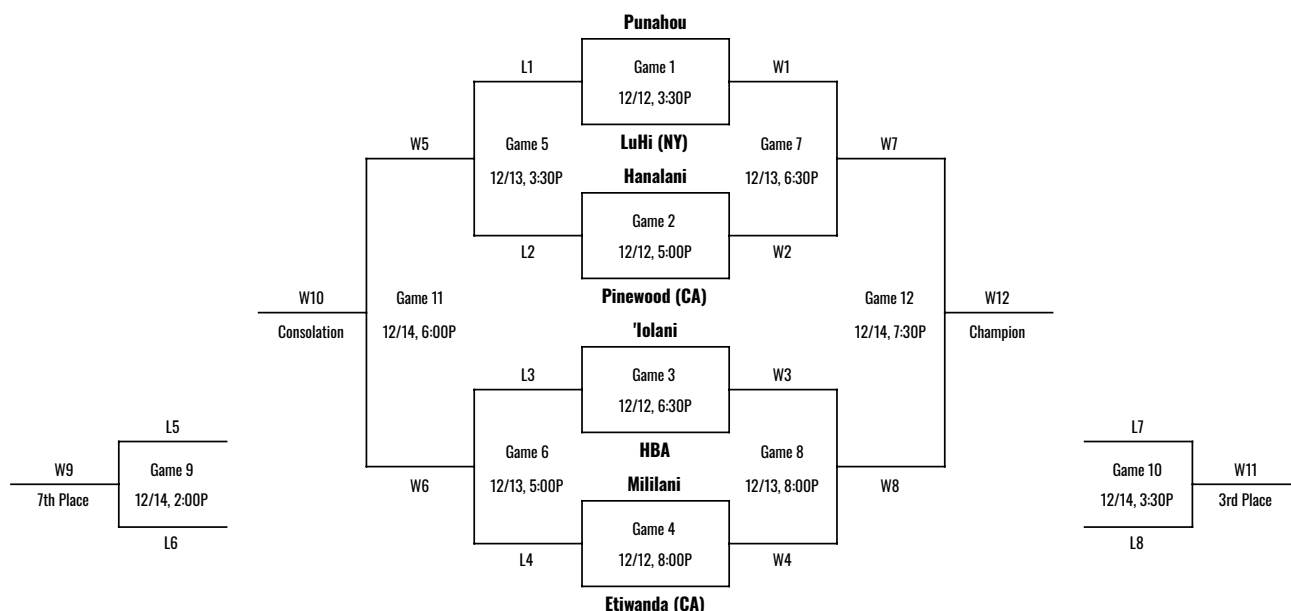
Punahou

L1

Game 1
12/12, 3:30P

W1

W5

Game 5
12/13, 3:30P

LuHi (NY)

Hanalani

Game 7
12/13, 6:30P

W7

Game 2
12/12, 5:00P

L2

W2

W10
Consolation

Game 11
12/14, 6:00P

Pinewood (CA)

'Iolani

Game 12
12/14, 7:30P

W12
Champion

L3

Game 3
12/12, 6:30P

W3

L5

L7

W9
7th Place

Game 9
12/14, 2:00P

Game 6
12/13, 5:00P

HBA

Mililani

Game 8
12/13, 8:00P

Game 10
12/14, 3:30P

W11
3rd Place

L6

W6

W8

L8

Game 4
12/12, 8:00P

L4

W4

Etiwanda (CA)